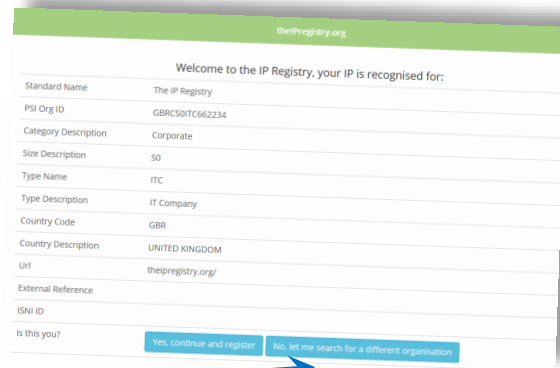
theIPregistry.org

Welcome to the IP Registry, your IP is recognised for:

| | |
|---|---|
| Standard Name | The IP Registry |
| PSI Org ID | GBRCS0ITC662234 |
| Category Description | Corporate |
| Size Description | S0 |
| Type Name | ITC |
| Type Description | IT Company |
| Country Code | GBR |
| Country Description | UNITED KINGDOM |
| Url | theipregistry.org/ |
| External Reference | |
| ISNI ID | |
| Is this you? | Yes, continue and register / No, let me search for a different organisation |